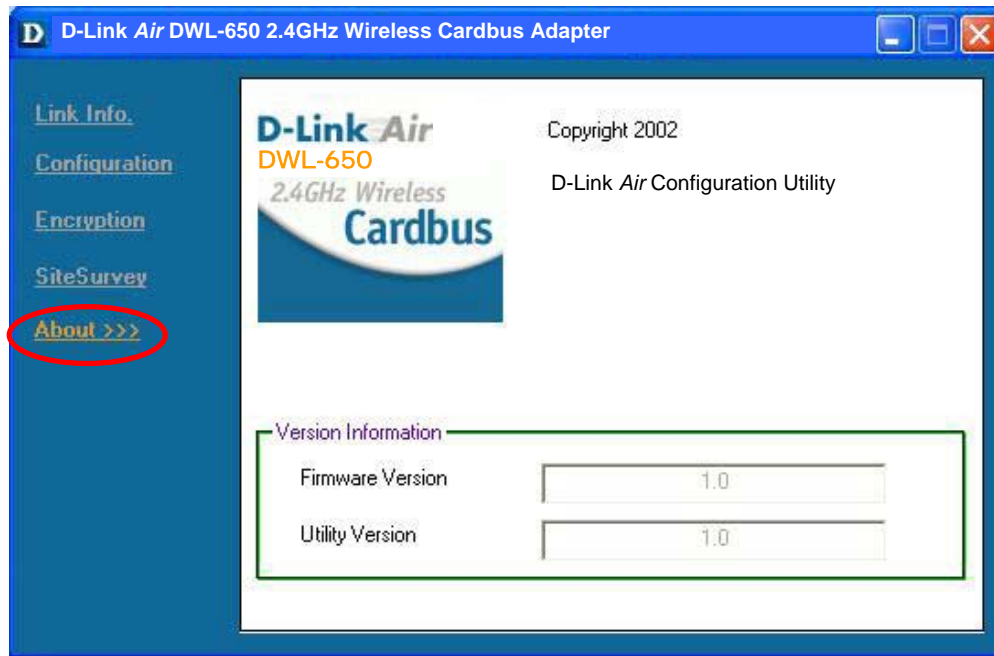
D D-Link *Air* DWL-650 2.4GHz Wireless Cardbus Adapter

Link Info.

Configuration

Encryption

SiteSurvey

About >>>

D-Link Air
DWL-650
2.4GHz Wireless
Cardbus

Copyright 2002

D-Link *Air* Configuration Utility

Version Information

| Firmware Version | 1.0 |
|---|---|
| Utility Version | 1.0 |